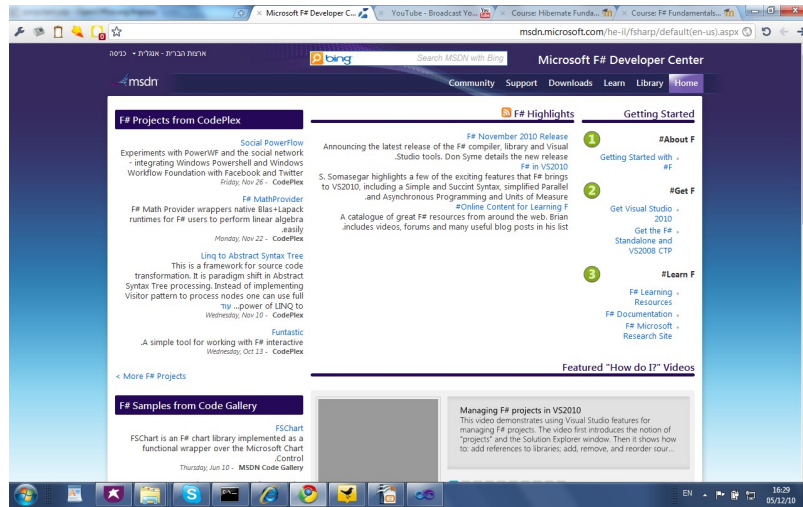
Microsoft F# Developer C... | YouTube - Broadcast Yo... | Course: Hibernate Funda... | Course: F# Fundamentals...

msdn.microsoft.com/he-il/fsharp/default(en-us).aspx

ארצות הברית - אנגלית • כניסה

bing Search MSDN with Bing

Microsoft F# Developer Center

msdn

Community Support Downloads Learn Library Home

F# Projects from CodePlex

Social PowerFlow
Experiments with PowerWF and the social network - integrating Windows Powershell and Windows Workflow Foundation with Facebook and Twitter
Friday, Nov 26 - CodePlex

F# MathProvider
F# Math Provider wrappers native Blas+Lapack runtimes for F# users to perform linear algebra .easily
Monday, Nov 22 - CodePlex

Linq to Abstract Syntax Tree
This is a framework for source code transformation. It is paradigm shift in Abstract Syntax Tree processing. Instead of implementing Visitor pattern to process nodes one can use full ...power of LINQ to עוד
Wednesday, Nov 10 - CodePlex

Funtastic
.A simple tool for working with F# interactive
Wednesday, Oct 13 - CodePlex

< More F# Projects

F# Samples from Code Gallery

FSChart
FSChart is an F# chart library implemented as a functional wrapper over the Microsoft Chart .Control
Thursday, Jun 10 - MSDN Code Gallery

F# Highlights

F# November 2010 Release
Announcing the latest release of the F# compiler, library and Visual .Studio tools. Don Syme details the new release
F# in VS2010
S. Somasegar highlights a few of the exciting features that F# brings to VS2010, including a Simple and Succint Syntax, simplified Parallel .and Asynchronous Programming and Units of Measure
Online Content for Learning F#
A catalogue of great F# resources from around the web. Brian .includes videos, forums and many useful blog posts in his list

Getting Started

1 About F#
Getting Started with F#

2 Get F#
Get Visual Studio 2010
Get the F# Standalone and VS2008 CTP

3 Learn F#
F# Learning Resources
F# Documentation
F# Microsoft Research Site

Featured "How do I?" Videos

Managing F# projects in VS2010
This video demonstrates using Visual Studio features for managing F# projects. The video first introduces the notion of "projects" and the Solution Explorer window. Then it shows how to: add references to libraries; add, remove, and reorder sour...

EN 16:29 05/12/10